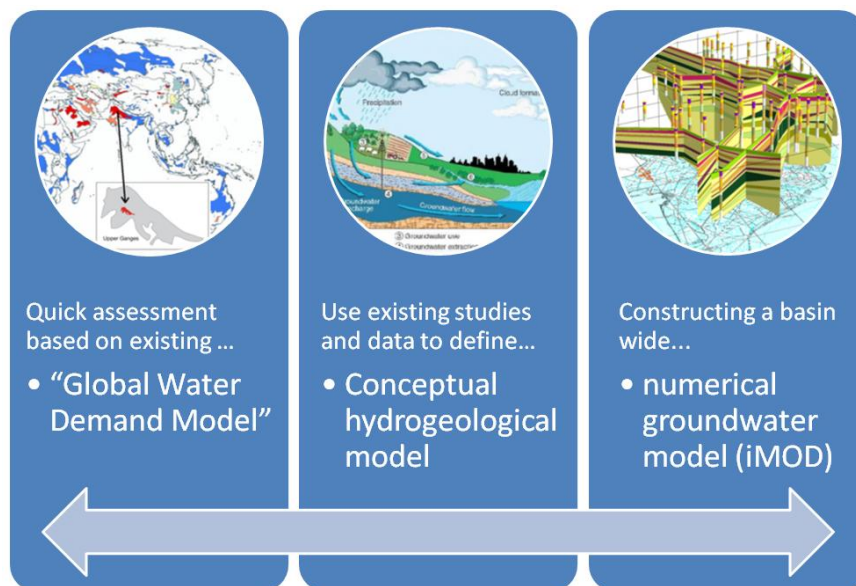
Upper Ganges

Precipitation

Cloud forma

Groundwater flow

oundwater recharge

Groundwater use

Groundwater extraction

Quick assessment based on existing …

• “Global Water Demand Model”

Use existing studies and data to define…

• Conceptual hydrogeological model

Constructing a basin wide...

• numerical groundwater model (iMOD)